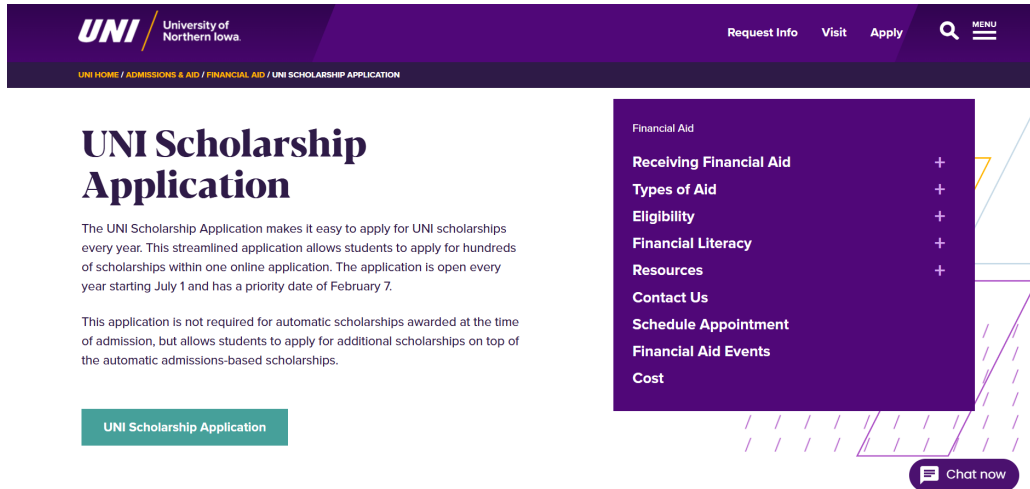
UNI University of Northern Iowa.

Request Info Visit Apply MENU

UNI HOME / ADMISSIONS & AID / FINANCIAL AID / UNI SCHOLARSHIP APPLICATION

UNI Scholarship Application

The UNI Scholarship Application makes it easy to apply for UNI scholarships every year. This streamlined application allows students to apply for hundreds of scholarships within one online application. The application is open every year starting July 1 and has a priority date of February 7.

This application is not required for automatic scholarships awarded at the time of admission, but allows students to apply for additional scholarships on top of the automatic admissions-based scholarships.

UNI Scholarship Application

Financial Aid

Receiving Financial Aid +
Types of Aid +
Eligibility +
Financial Literacy +
Resources +
Contact Us
Schedule Appointment
Financial Aid Events
Cost

Chat now